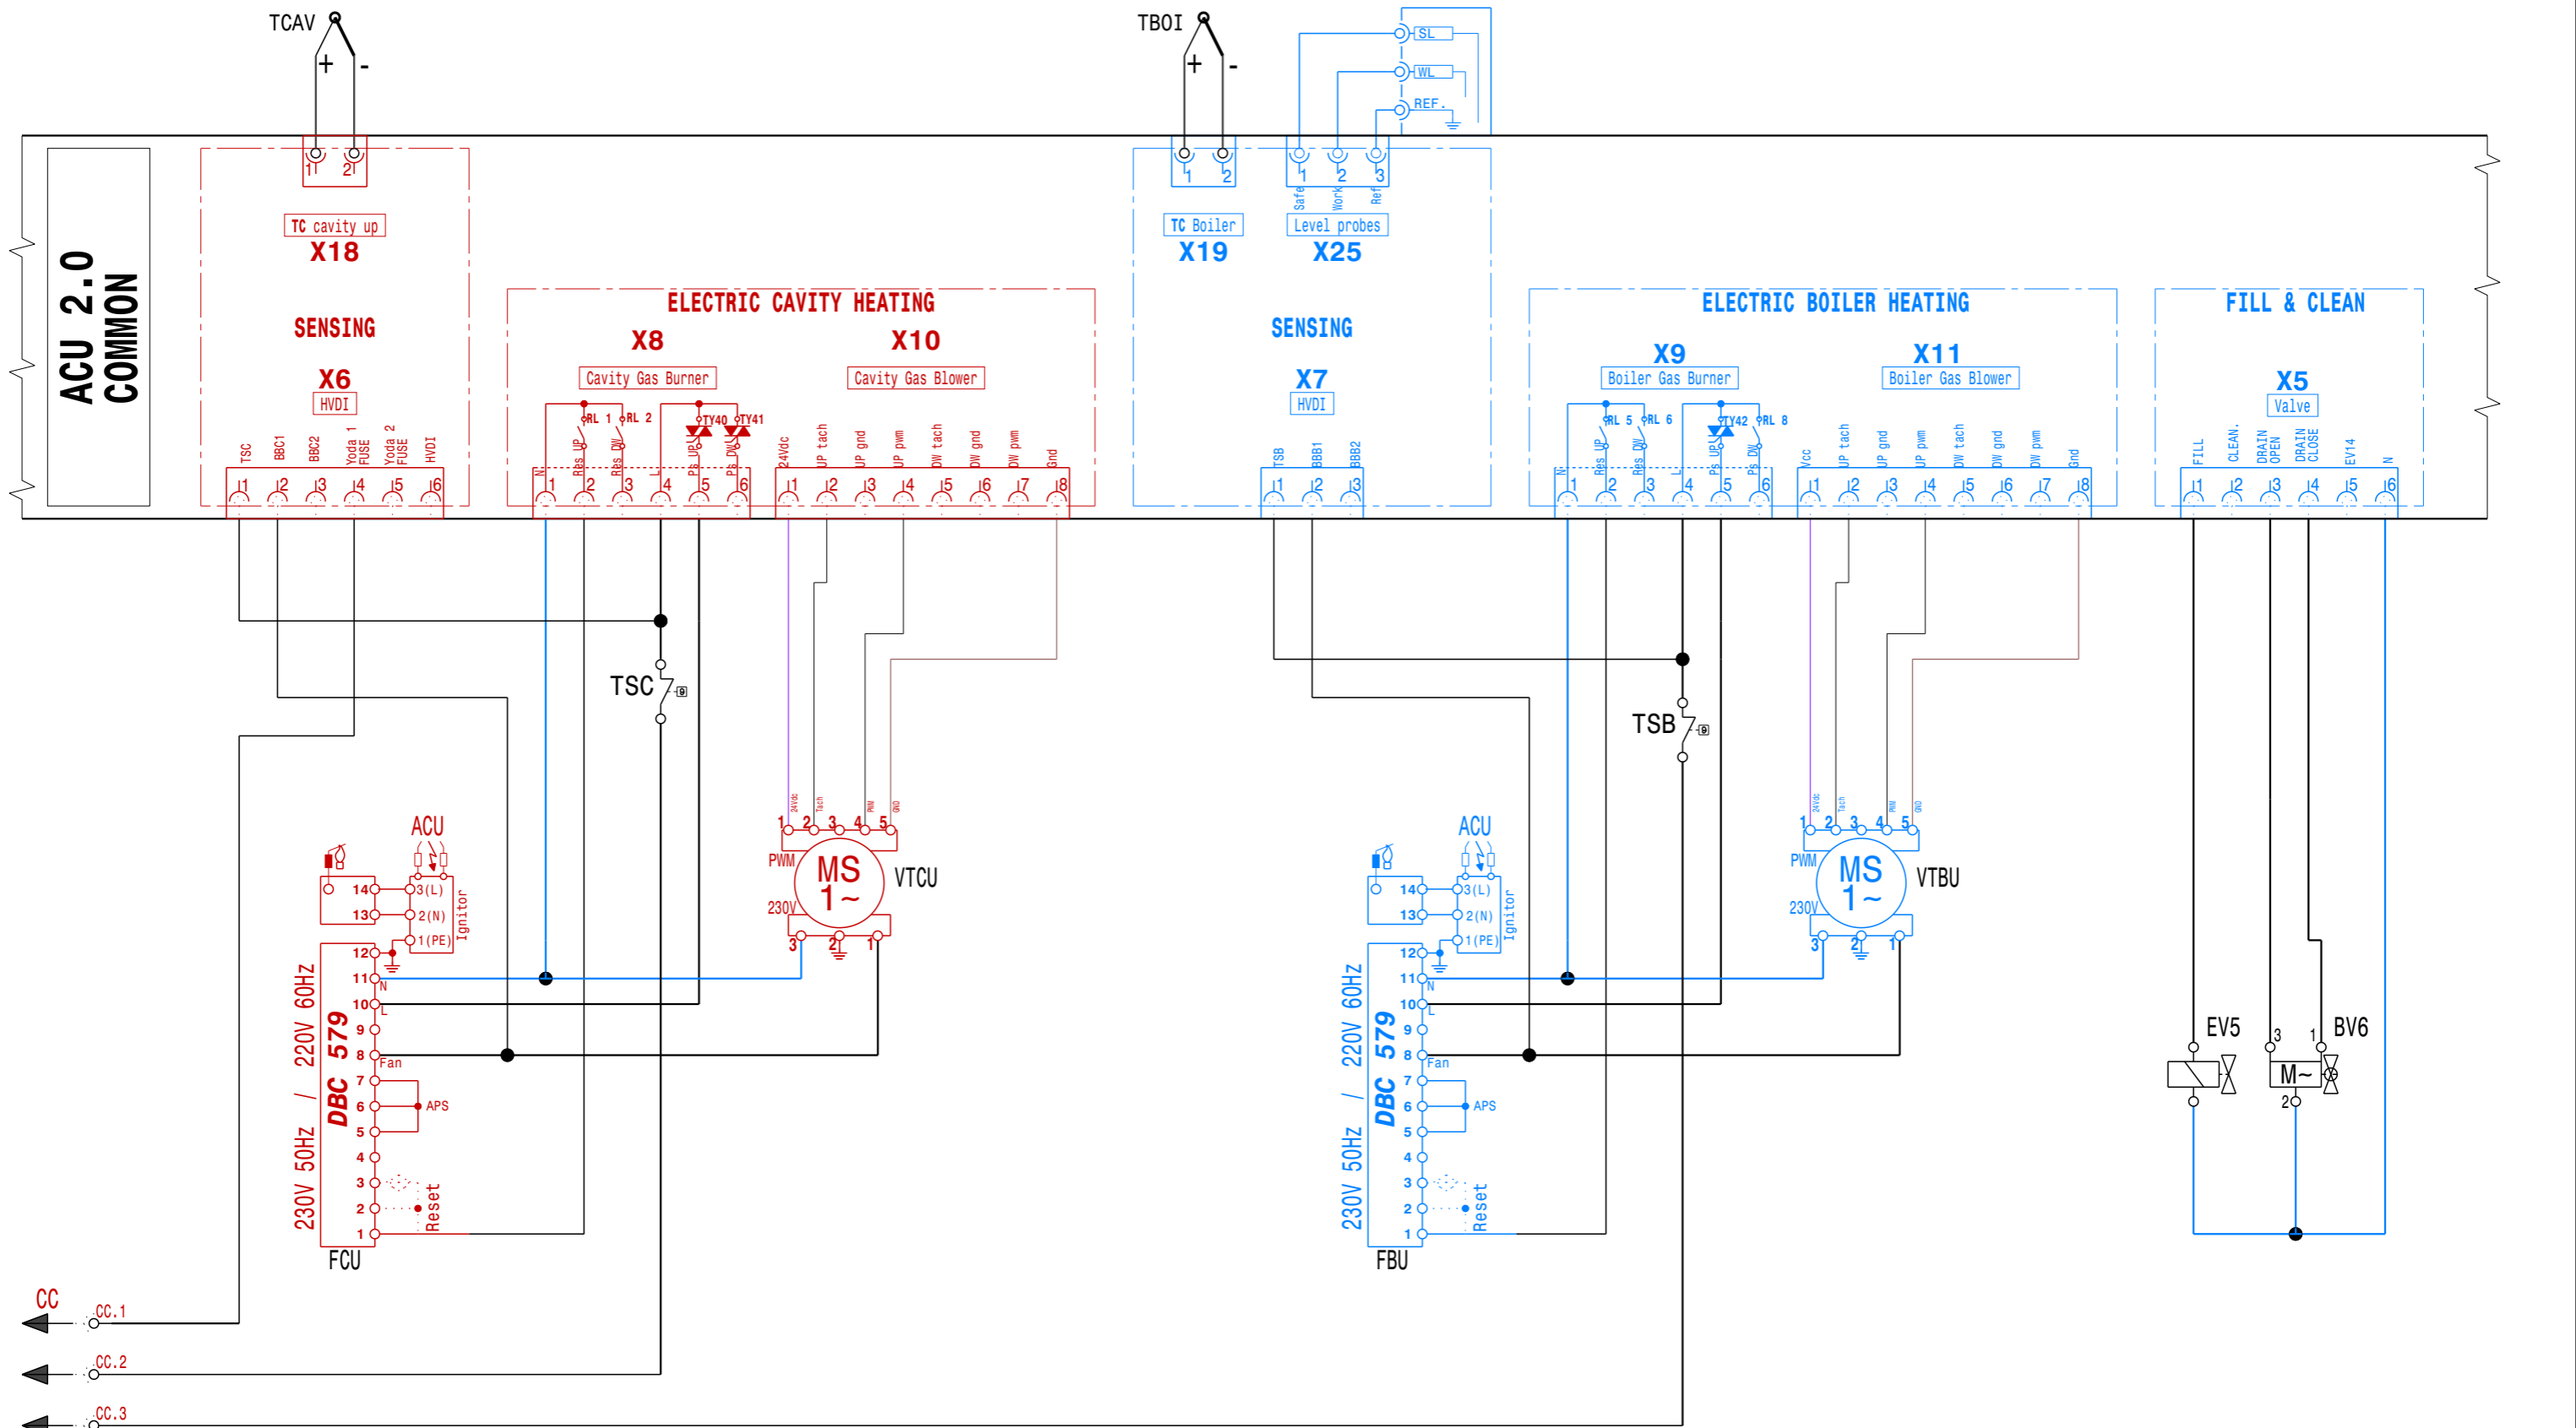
TCAV
+ -
TBOI
+ -
SL
WL
REF.

ACU 2.0
COMMON

1 2
TC cavity up
X18
SENSING
X6
HVDI
TSC BBC1 BBC2 Yoda 1 FUSE Yoda 2 FUSE HVDI
1 2 3 4 5 6

ELECTRIC CAVITY HEATING
X8
Cavity Gas Burner
RL 1 RL 2 TY40 TY41
N Res UP Res DW Ps UP Ps DW
1 2 3 4 5 6
X10
Cavity Gas Blower
24Vdc UP tach UP gnd UP pwm DW tach DW gnd DW pwm Gnd
1 2 3 4 5 6 7 8

1 2
TC Boiler
X19
1 2 3
Safe Work Ref
Level probes
X25
SENSING
X7
HVDI
TSB BBB1 BBB2
1 2 3

ELECTRIC BOILER HEATING
X9
Boiler Gas Burner
RL 5 RL 6 TY42 RL 8
N Res UP Res DW Ps UP Ps DW
1 2 3 4 5 6
X11
Boiler Gas Blower
Vcc UP tach UP gnd UP pwm DW tach DW gnd DW pwm Gnd
1 2 3 4 5 6 7 8

FILL & CLEAN
X5
Valve
FILL CLEAN. DRAIN OPEN DRAIN CLOSE EV14 N
1 2 3 4 5 6

TSC
TSB

24Vdc Tach PWM GND
1 2 3 4 5
PWM
MS
1~
230V
3 2 1
VTCU

24Vdc Tach PWM GND
1 2 3 4 5
PWM
MS
1~
230V
3 2 1
VTBU

ACU
14 13
3(L) 2(N) 1(PE)
Ignitor
12 11 10 9 8 7 6 5 4 3 2 1
N L Fan APS Reset
230V 50Hz / 220V 60Hz
DBC 579
FCU

ACU
14 13
3(L) 2(N) 1(PE)
Ignitor
12 11 10 9 8 7 6 5 4 3 2 1
N L Fan APS Reset
230V 50Hz / 220V 60Hz
DBC 579
FBU

EV5
3 1
BV6
M~
2

CC
CC.1
CC.2
CC.3